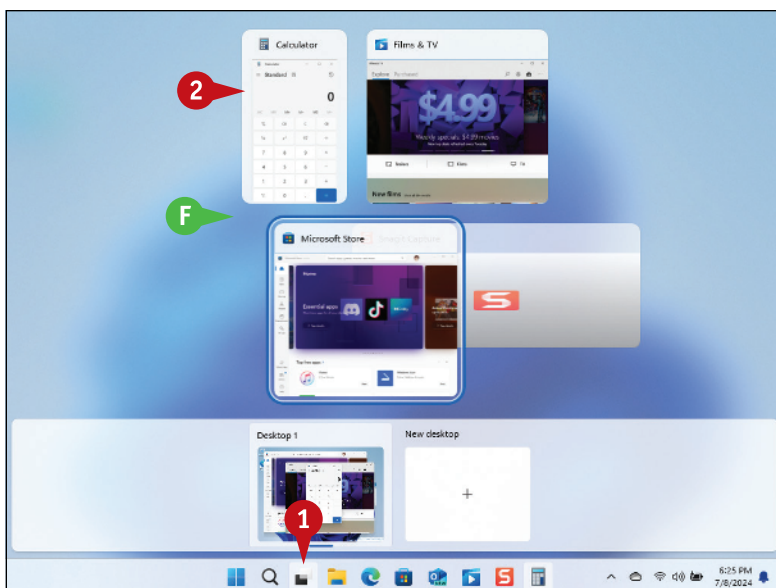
Calculator

Standard

0

Films & TV

$4.99

Weekly specials. $4.99 movies

New films

2

F

Microsoft Store

Snagit Capture

Home

Essential apps

Top free apps

Desktop 1

New desktop

+

1

6:25 PM
7/8/2024